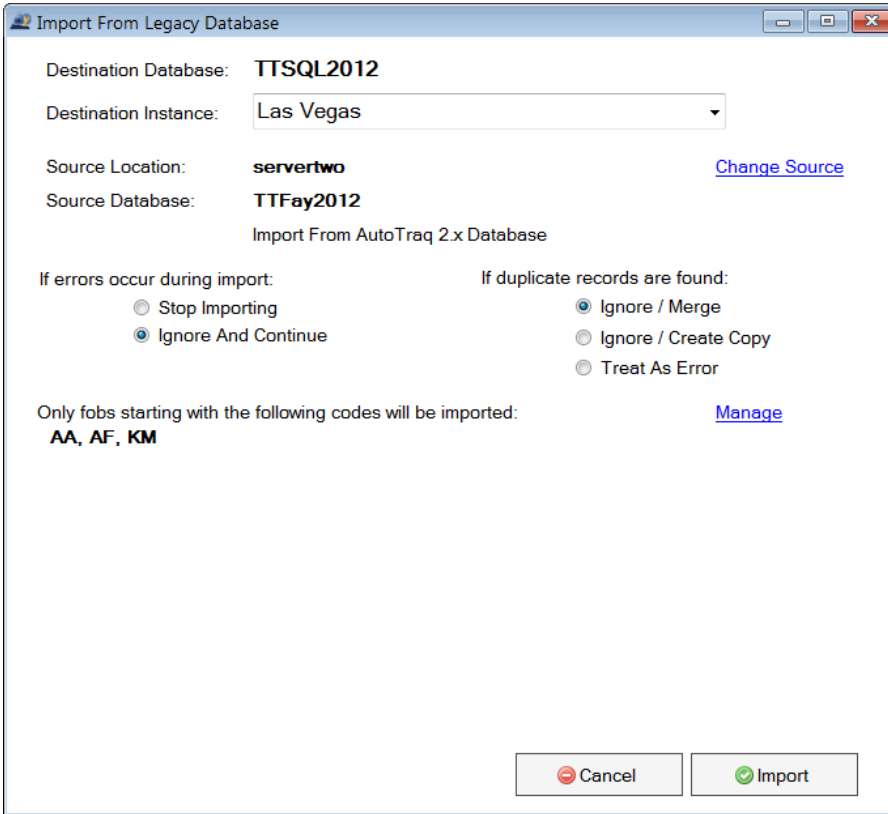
Import From Legacy Database

Destination Database: TTSQL2012

Destination Instance: Las Vegas

Source Location: servertwo

Change Source

Source Database: TTFay2012

Import From AutoTraq 2.x Database

If errors occur during import:

Stop Importing

Ignore And Continue

If duplicate records are found:

Ignore / Merge

Ignore / Create Copy

Treat As Error

Only fobs starting with the following codes will be imported:

Manage

AA, AF, KM

Cancel

Import